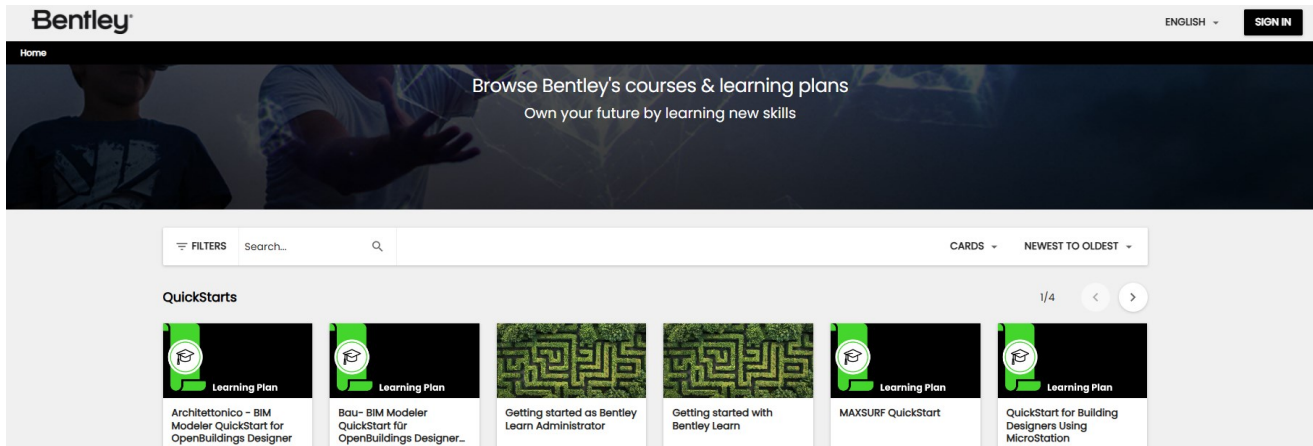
Bentley

ENGLISH

SIGN IN

Home

Browse Bentley's courses & learning plans

Own your future by learning new skills

FILTERS

Search...

CARDS

NEWEST TO OLDEST

QuickStarts

1/4

Learning Plan

Architettonico - BIM Modeler QuickStart for OpenBuildings Designer

Learning Plan

Bau- BIM Modeler QuickStart für OpenBuildings Designer...

Getting started as Bentley Learn Administrator

Getting started with Bentley Learn

Learning Plan

MAXSURF QuickStart

Learning Plan

QuickStart for Building Designers Using MicroStation